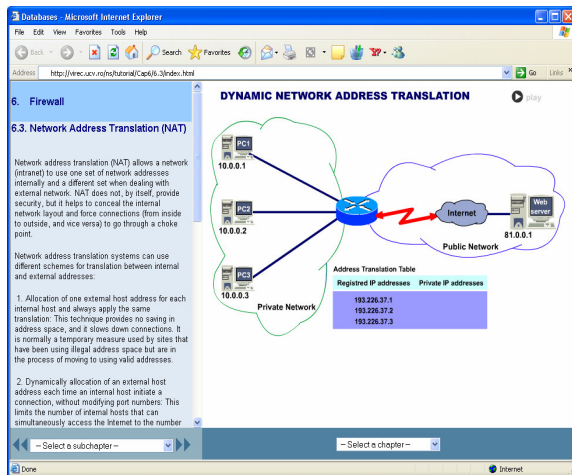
Databases - Microsoft Internet Explorer

File Edit View Favorites Tools Help

Back Search Favorites

Address http://virec.ucv.ro/ns/tutorial/Cap6/6.3/index.html Go Links

6. Firewall

6.3. Network Address Translation (NAT)

Network address translation (NAT) allows a network (intranet) to use one set of network addresses internally and a different set when dealing with external network. NAT does not, by itself, provide security, but it helps to conceal the internal network layout and force connections (from inside to outside, and vice versa) to go through a choke point.

Network address translation systems can use different schemes for translation between internal and external addresses:

1. Allocation of one external host address for each internal host and always apply the same translation: This technique provides no saving in address space, and it slows down connections. It is normally a temporary measure used by sites that have been using illegal address space but are in the process of moving to using valid addresses.

2. Dynamically allocation of an external host address each time an internal host initiate a connection, without modifying port numbers: This limits the number of internal hosts that can simultaneously access the Internet to the number

DYNAMIC NETWORK ADDRESS TRANSLATION

play

PC1
10.0.0.1

PC2
10.0.0.2

PC3
10.0.0.3

Private Network

Internet

Web server
81.0.0.1

Public Network

Address Translation Table

| Registred IP addresses | Private IP addresses |
|---|---|
| 193.226.37.1 | |
| 193.226.37.2 | |
| 193.226.37.3 | |

-- Select a subchapter --

-- Select a chapter --

Done

Internet